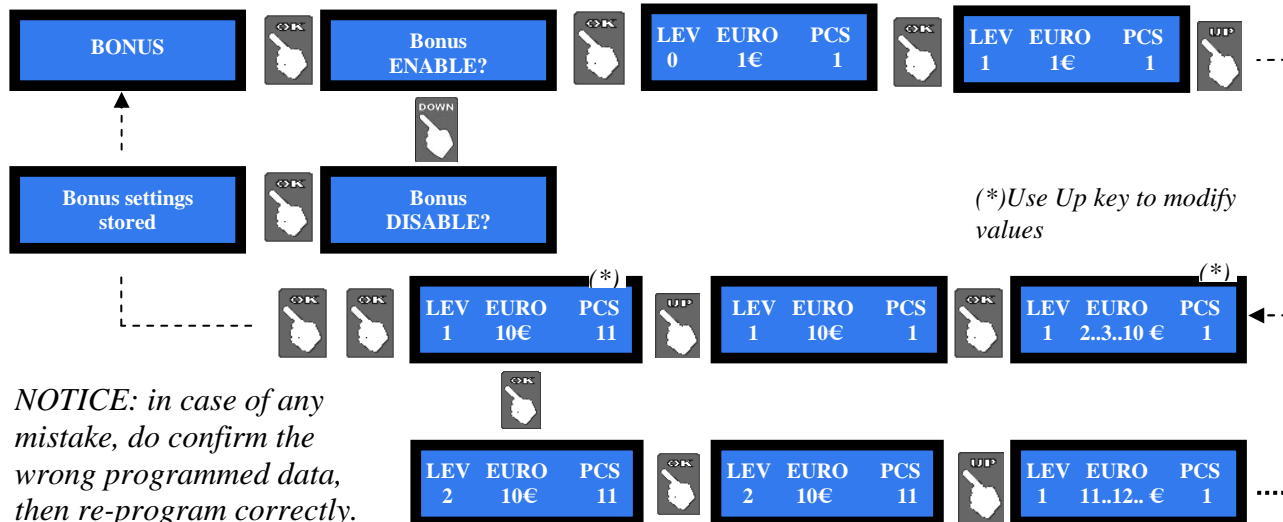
BONUS

OK

Bonus ENABLE?

OK

LEV EURO PCS
0 1€ 1

OK

LEV EURO PCS
1 1€ 1

UP

DOWN

Bonus settings stored

OK

Bonus DISABLE?

(*)Use Up key to modify values

OK

OK

(*)
LEV EURO PCS
1 10€ 11

UP

LEV EURO PCS
1 10€ 1

OK

(*)
LEV EURO PCS
1 2..3..10 € 1

OK

NOTICE: in case of any mistake, do confirm the wrong programmed data, then re-program correctly.

LEV EURO PCS
2 10€ 11

OK

LEV EURO PCS
2 10€ 11

UP

LEV EURO PCS
1 11..12.. € 1